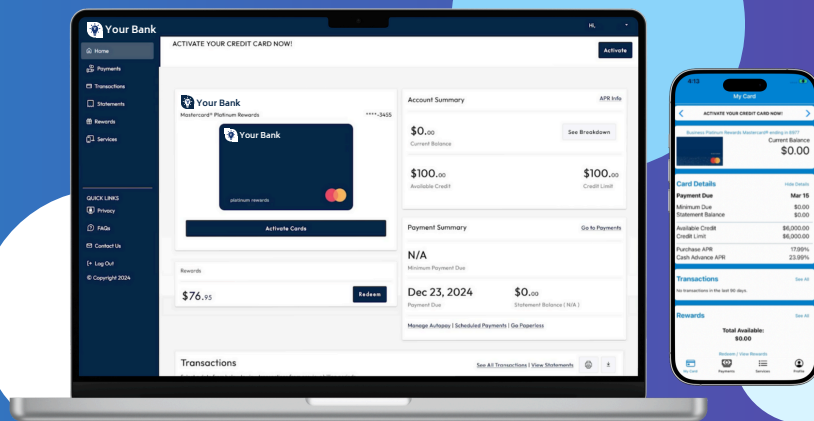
Your Bank

Home
Payments
Transactions
Statements
Rewards
Services

QUICK LINKS
Privacy
FAQs
Contact Us
Log Out
© Copyright 2024

HL

ACTIVATE YOUR CREDIT CARD NOW!

Activate

Your Bank
Mastercard® Platinum Rewards
****-3455

Your Bank
platinum rewards

Activate Cards

Rewards
$76.95
Redeem

Account Summary
APR Info

$0.00
Current Balance
See Breakdown

$100.00
Available Credit

$100.00
Credit Limit

Payment Summary
Go to Payments

N/A
Minimum Payment Due

Dec 23, 2024
Payment Due

$0.00
Statement Balance ( N/A )

Manage Autopay | Scheduled Payments | Go Paperless

Transactions
See All Transactions | View Statements

4:13
My Card
ACTIVATE YOUR CREDIT CARD NOW!
Business Platinum Rewards Mastercard® ending in 8977
Current Balance
$0.00

Card Details
Hide Details
Payment Due
Mar 15
Minimum Due
$0.00
Statement Balance
$0.00
Available Credit
$6,000.00
Credit Limit
$6,000.00
Purchase APR
17.99%
Cash Advance APR
23.99%

Transactions
See All
No transactions in the last 90 days.

Rewards
See All
Total Available:
$0.00
Redeem / View Rewards

My Card
Payments
Services
Profile